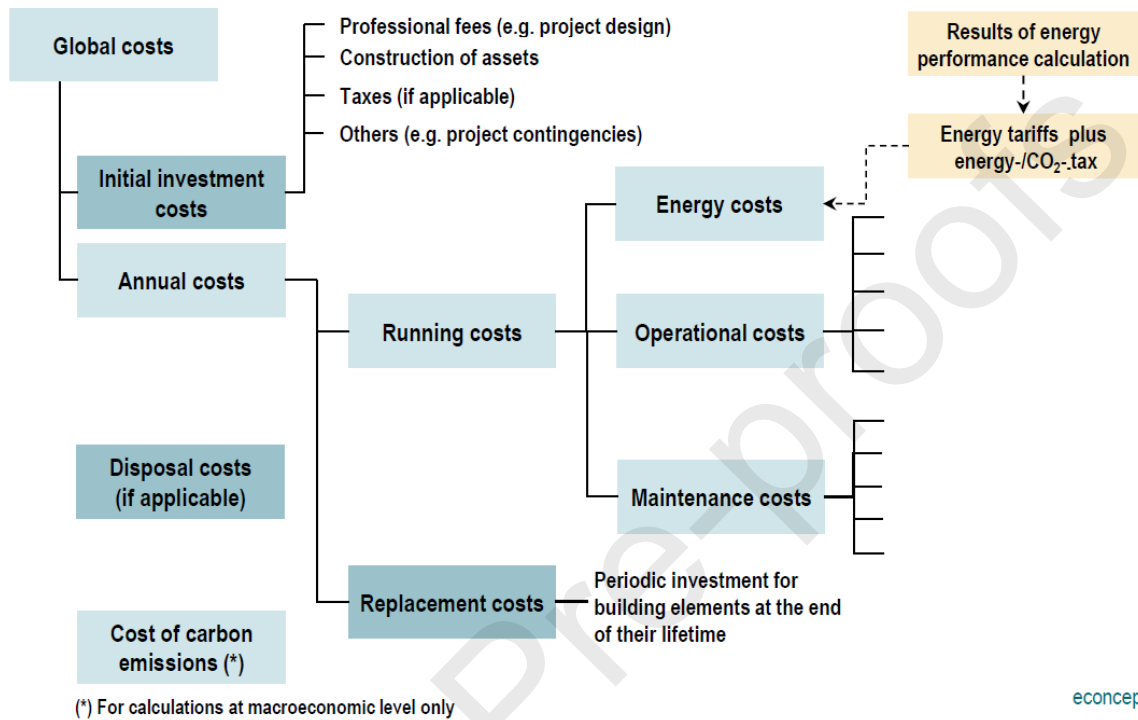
Global costs

Professional fees (e.g. project design)
Construction of assets
Taxes (if applicable)
Others (e.g. project contingencies)

Results of energy performance calculation

Energy tariffs plus energy-/$CO_2$-.tax

Initial investment costs

Energy costs

Annual costs

Running costs

Operational costs

Disposal costs (if applicable)

Maintenance costs

Replacement costs

Periodic investment for building elements at the end of their lifetime

Cost of carbon emissions (*)

(*) For calculations at macroeconomic level only

Pre-proofs

econcep